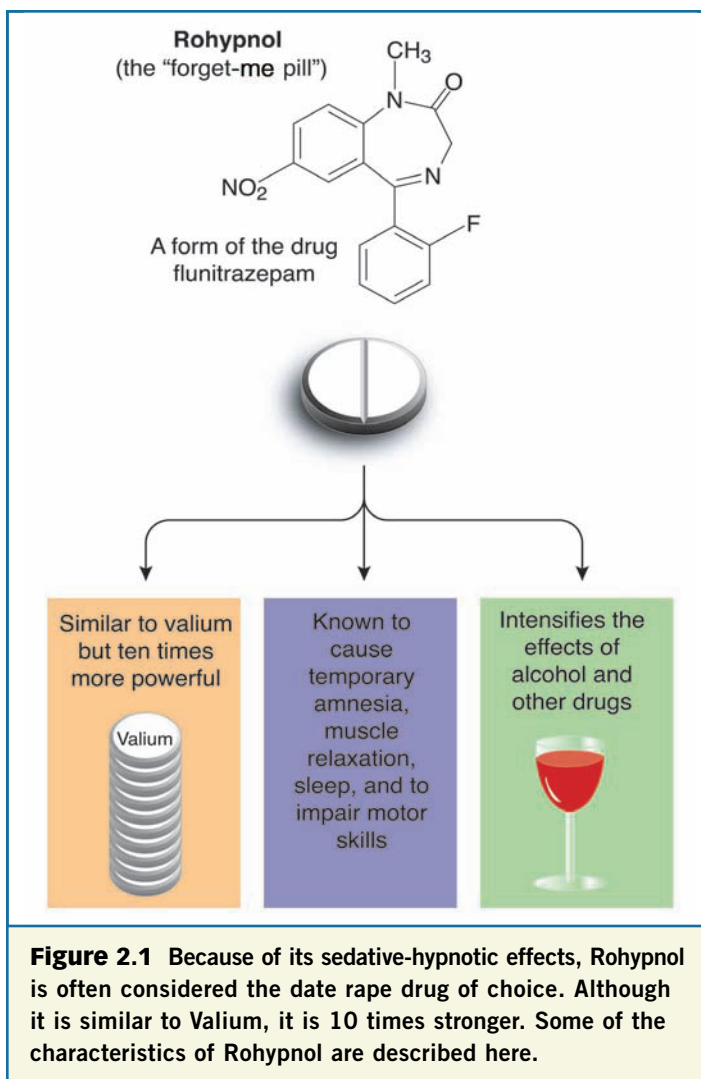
Rohypnol
(the "forget-me pill")

$CH_3$

N

O

$NO_2$

N

F

A form of the drug flunitrazepam

Similar to valium but ten times more powerful

Valium

Known to cause temporary amnesia, muscle relaxation, sleep, and to impair motor skills

Intensifies the effects of alcohol and other drugs

**Figure 2.1** Because of its sedative-hypnotic effects, Rohypnol is often considered the date rape drug of choice. Although it is similar to Valium, it is 10 times stronger. Some of the characteristics of Rohypnol are described here.